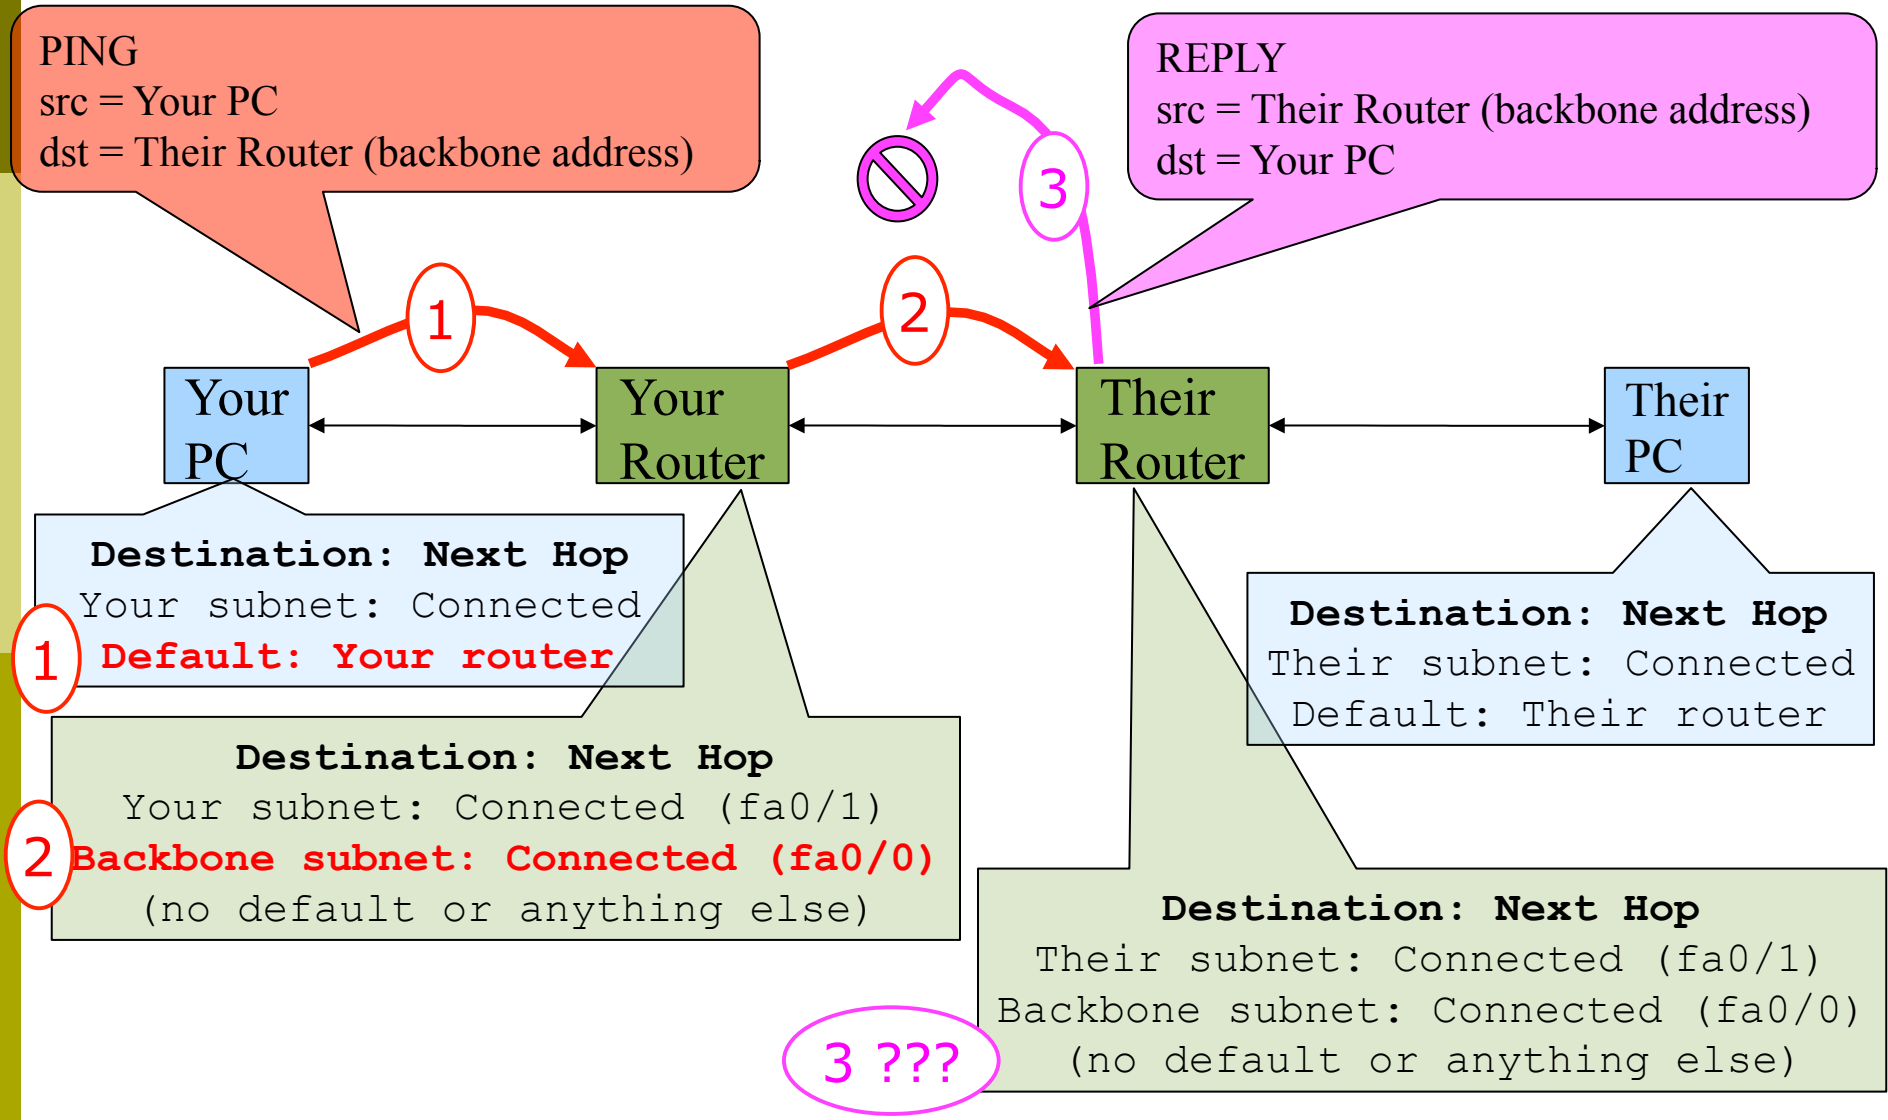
PING
src = Your PC
dst = Their Router (backbone address)

3

REPLY
src = Their Router (backbone address)
dst = Your PC

1

2

Your PC

Your Router

Their Router

Their PC

Destination: Next Hop
Your subnet: Connected
1 Default: Your router

Destination: Next Hop
Their subnet: Connected
Default: Their router

Destination: Next Hop
Your subnet: Connected (fa0/1)
2 Backbone subnet: Connected (fa0/0)
(no default or anything else)

Destination: Next Hop
Their subnet: Connected (fa0/1)
Backbone subnet: Connected (fa0/0)
(no default or anything else)

3 ???